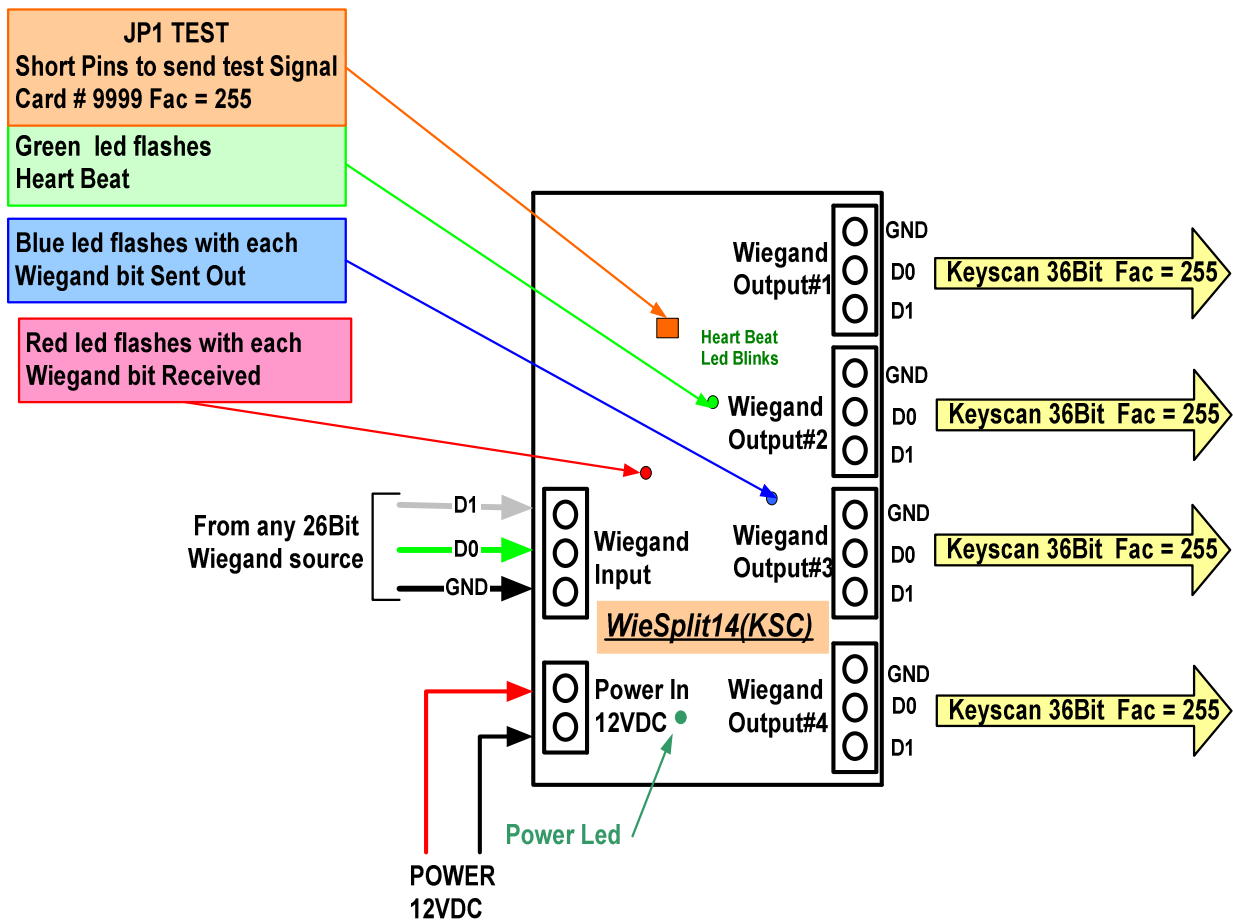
JP1 TEST
Short Pins to send test Signal
Card # 9999 Fac = 255

Green led flashes
Heart Beat

Blue led flashes with each
Wiegand bit Sent Out

Red led flashes with each
Wiegand bit Received

Wiegand
Output#1

GND
D0
D1

Keyscan 36Bit Fac = 255

Heart Beat
Led Blinks

Wiegand
Output#2

GND
D0
D1

Keyscan 36Bit Fac = 255

From any 26Bit
Wiegand source

D1
D0
GND

Wiegand
Input

Wiegand
Output#3

GND
D0
D1

Keyscan 36Bit Fac = 255

WieSplit14(KSC)

Power In
12VDC

Wiegand
Output#4

GND
D0
D1

Keyscan 36Bit Fac = 255

Power Led

POWER
12VDC